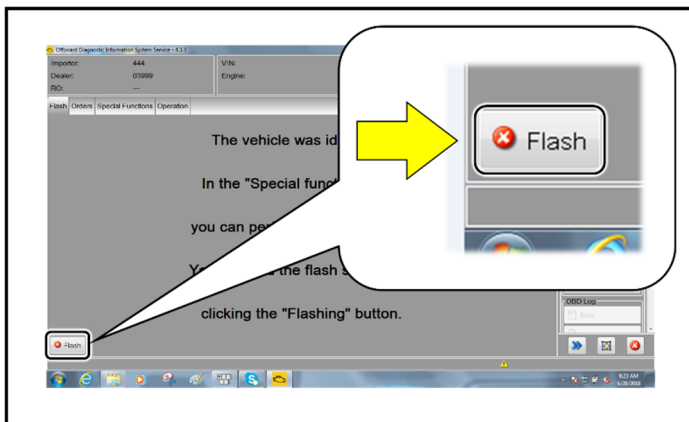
Offboard Diagnostic Information System Service - 4.3.3

Importer: 444
Dealer: 03999
RO: ---

VIN:
Engine:

Flash | Orders | Special Functions | Operation

The vehicle was id

In the "Special func

you can pe

Y the flash s

clicking the "Flashing" button.

Flash

Flash

OBD Log

8:23 AM
6/28/2018